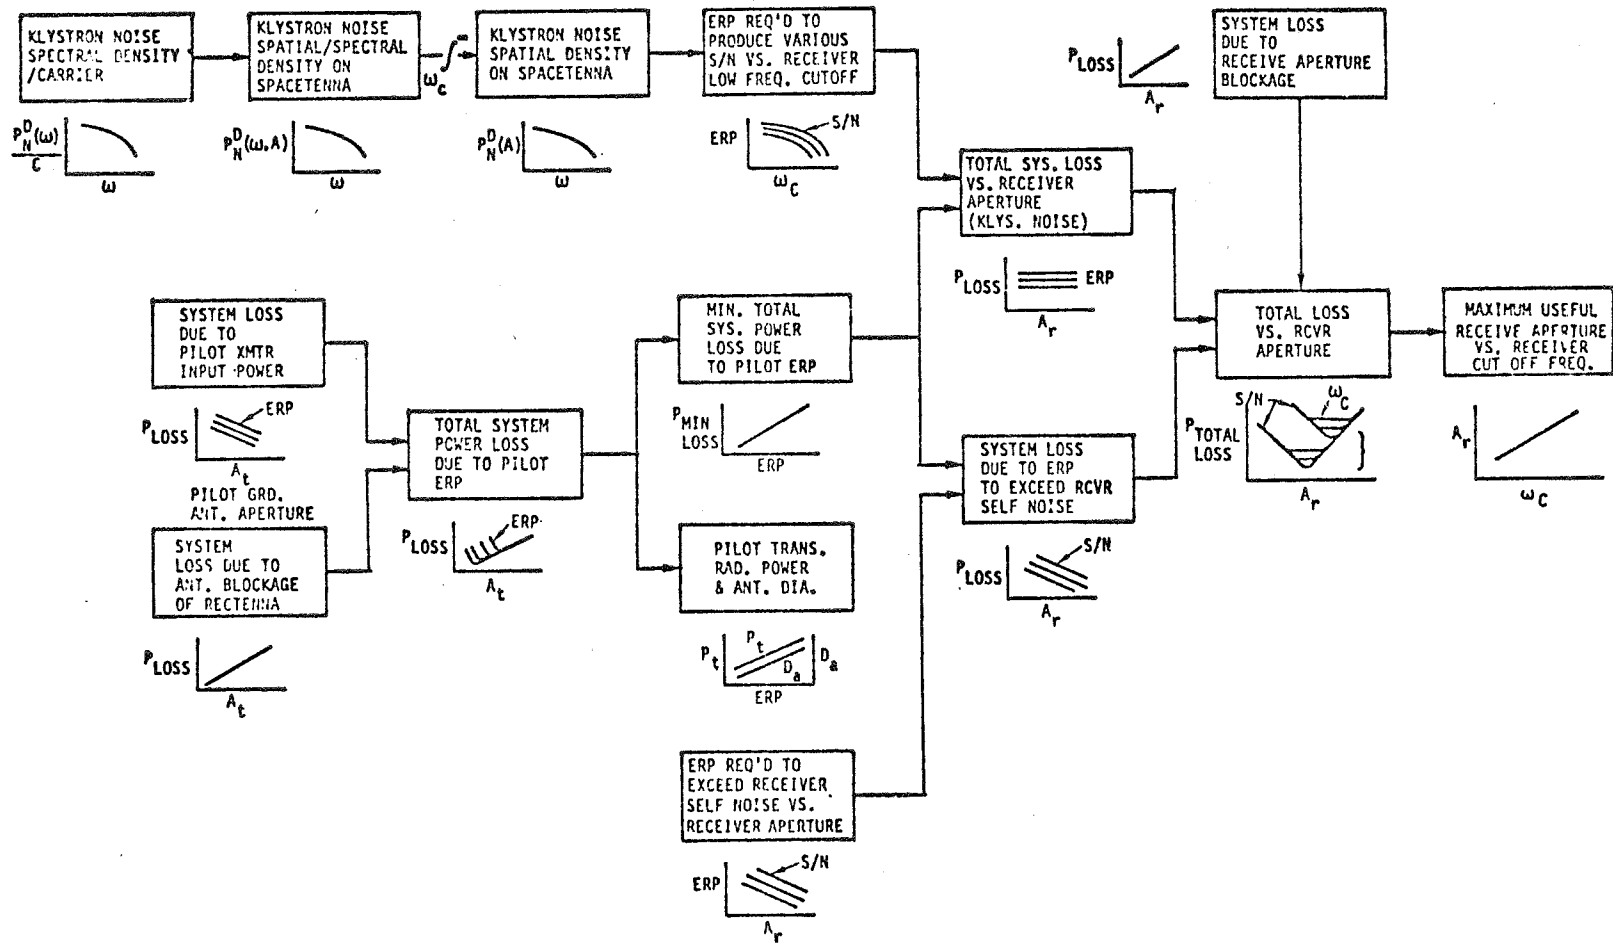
KLYSTRON NOISE SPECTRAL DENSITY /CARRIER

$\frac{P_N^D(\omega)}{C}$

$\omega$

KLYSTRON NOISE SPATIAL/SPECTRAL DENSITY ON SPACETENNA

$P_N^D(\omega, A)$

$\omega$

$\int_{\omega_c}^{\infty}$

KLYSTRON NOISE SPATIAL DENSITY ON SPACETENNA

$P_N^D(A)$

$\omega$

ERP REQ'D TO PRODUCE VARIOUS S/N VS. RECEIVER LOW FREQ. CUTOFF

ERP

S/N

$\omega_C$

$P_{LOSS}$

$A_r$

SYSTEM LOSS DUE TO RECEIVE APERTURE BLOCKAGE

TOTAL SYS. LOSS VS. RECEIVER APERTURE (KLYS. NOISE)

$P_{LOSS}$

ERP

$A_r$

SYSTEM LOSS DUE TO PILOT XMTR INPUT POWER

$P_{LOSS}$

ERP

$A_t$

PILOT GRD. ANT. APERTURE

SYSTEM LOSS DUE TO ANT. BLOCKAGE OF RECTENNA

$P_{LOSS}$

$A_t$

TOTAL SYSTEM POWER LOSS DUE TO PILOT ERP

$P_{LOSS}$

ERP

$A_t$

MIN. TOTAL SYS. POWER LOSS DUE TO PILOT ERP

$P_{MIN}$ LOSS

ERP

PILOT TRANS. RAD. POWER & ANT. DIA.

$P_t$

$P_t$

$D_a$

$D_a$

ERP

ERP REQ'D TO EXCEED RECEIVER SELF NOISE VS. RECEIVER APERTURE

ERP

S/N

$A_r$

SYSTEM LOSS DUE TO ERP TO EXCEED RCVR SELF NOISE

$P_{LOSS}$

S/N

$A_r$

TOTAL LOSS VS. RCVR APERTURE

$P_{TOTAL}$ LOSS

S/N

$\omega_C$

$A_r$

MAXIMUM USEFUL RECEIVE APERTURE VS. RECEIVER CUT OFF FREQ.

$A_r$

$\omega_C$